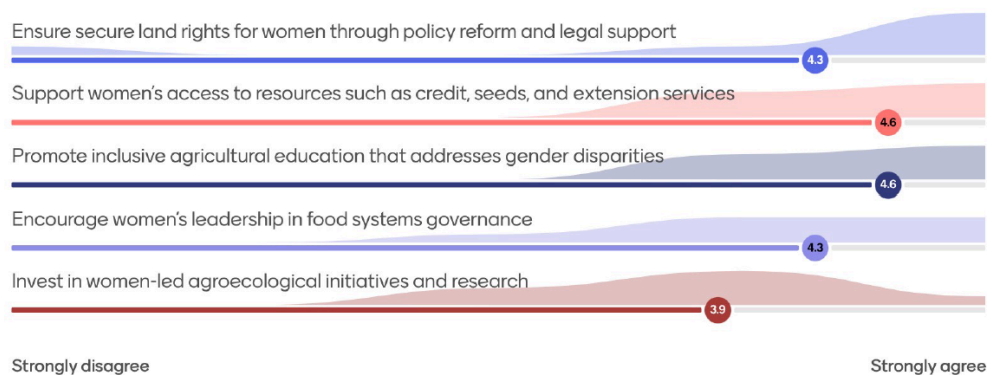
Ensure secure land rights for women through policy reform and legal support
4.3
Support women's access to resources such as credit, seeds, and extension services
4.6
Promote inclusive agricultural education that addresses gender disparities
4.6
Encourage women's leadership in food systems governance
4.3
Invest in women-led agroecological initiatives and research
3.9
Strongly disagree
Strongly agree